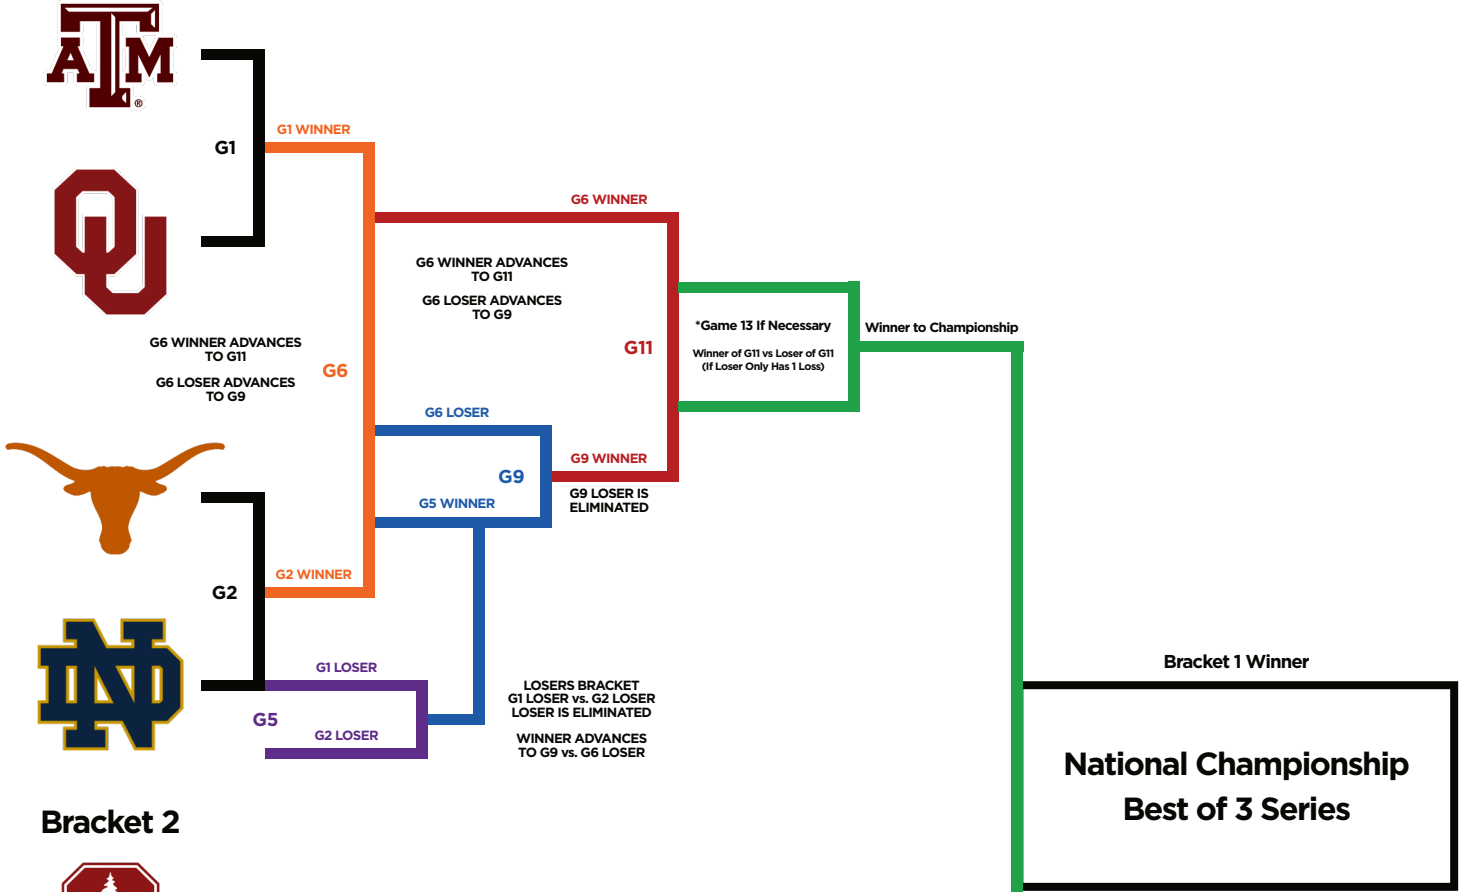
ATM

G1

G1 WINNER

G6 WINNER

G6 WINNER ADVANCES TO G11

G6 LOSER ADVANCES TO G9

*Game 13 If Necessary

Winner of G11 vs Loser of G11 (If Loser Only Has 1 Loss)

Winner to Championship

G11

G6 WINNER ADVANCES TO G11

G6 LOSER ADVANCES TO G9

G6

G6 LOSER

G9

G9 WINNER

G5 WINNER

G9 LOSER IS ELIMINATED

G2 WINNER

G2

G1 LOSER

G5

G2 LOSER

LOSERS BRACKET G1 LOSER vs. G2 LOSER LOSER IS ELIMINATED

WINNER ADVANCES TO G9 vs. G6 LOSER

Bracket 1 Winner

National Championship
Best of 3 Series

Bracket 2